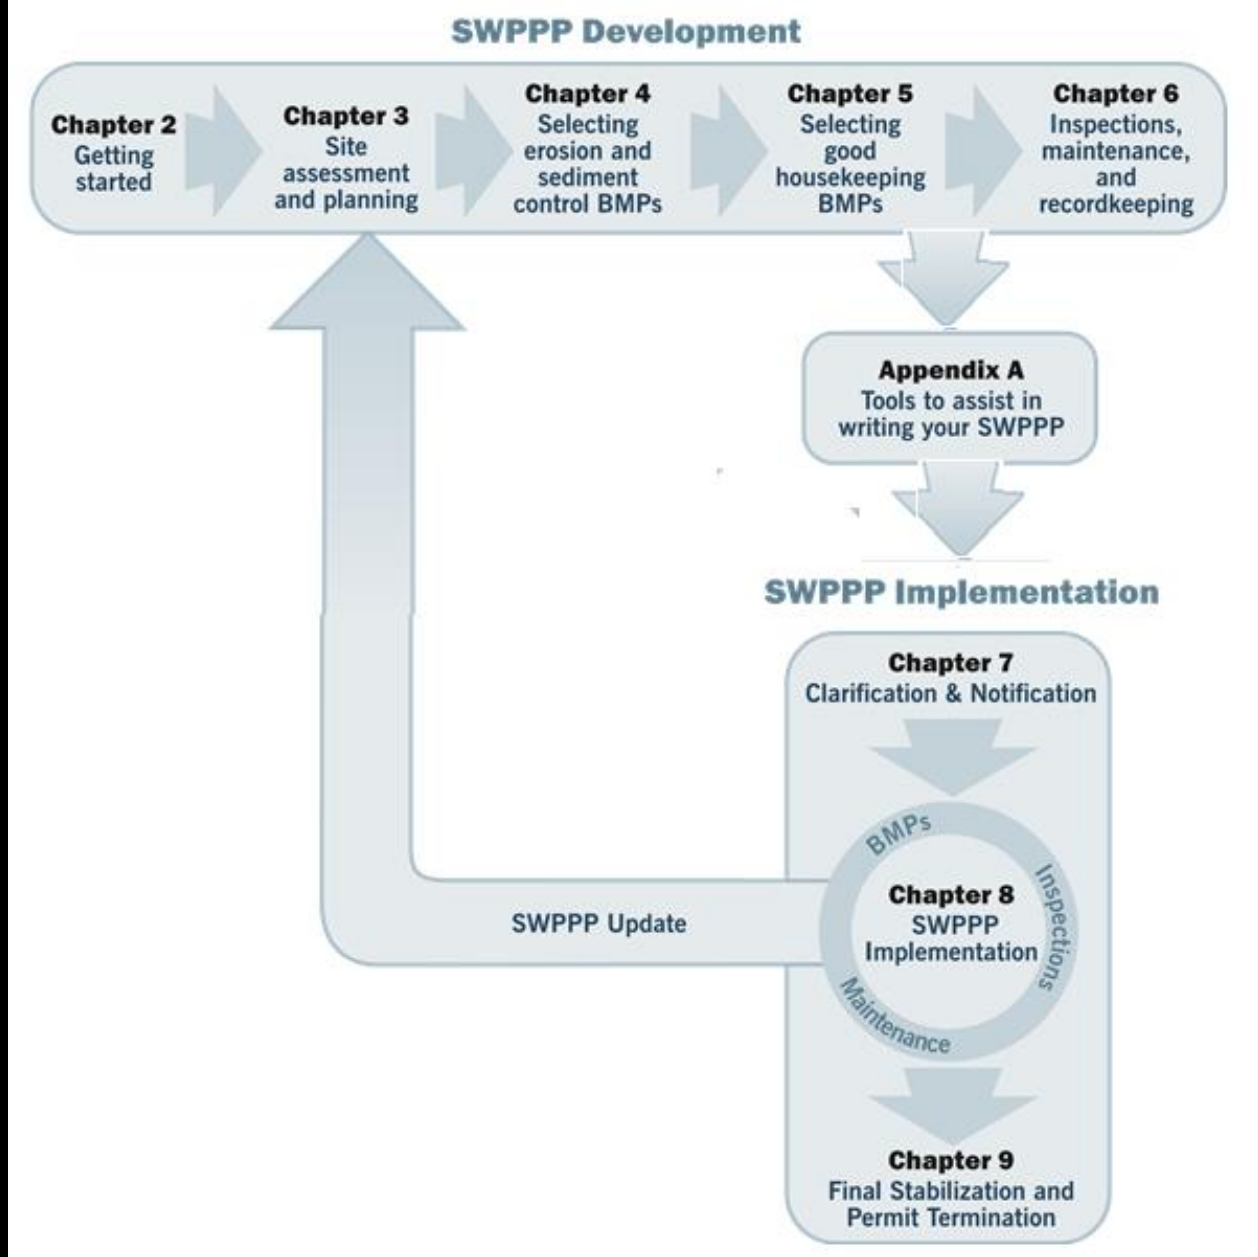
SWPPP Development

Chapter 2
Getting started

Chapter 3
Site assessment and planning

Chapter 4
Selecting erosion and sediment control BMPs

Chapter 5
Selecting good housekeeping BMPs

Chapter 6
Inspections, maintenance, and recordkeeping

Appendix A
Tools to assist in writing your SWPPP

SWPPP Implementation

Chapter 7
Clarification & Notification

BMPs
Inspections
Maintenance

Chapter 8
SWPPP Implementation

SWPPP Update

Chapter 9
Final Stabilization and Permit Termination